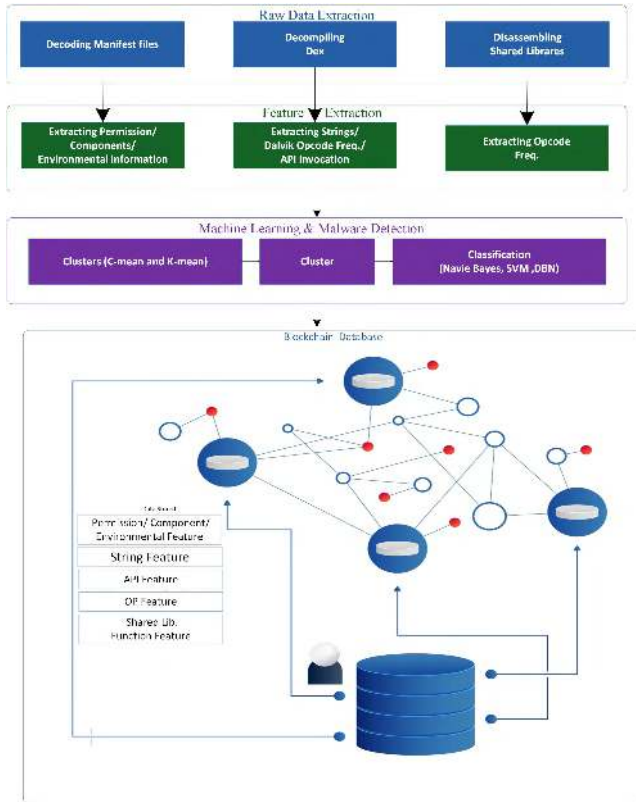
Raw Data Extraction

Decoding Manifest files

Decompiling Dex

Disassembling Shared Libraries

Feature Extraction

Extracting Permission/ Components/ Environmental Information

Extracting Strings/ Dalvik Opcode Freq./ API Invocation

Extracting Opcode Freq.

Machine Learning & Malware Detection

Clusters (C-mean and K-mean)

Cluster

Classification (Navie Bayes, SVM ,DBN)

Blockchain Database

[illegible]

Permission/ Component/ Environmental Feature

String Feature

API Feature

OP Feature

Shared Lib. Function Feature